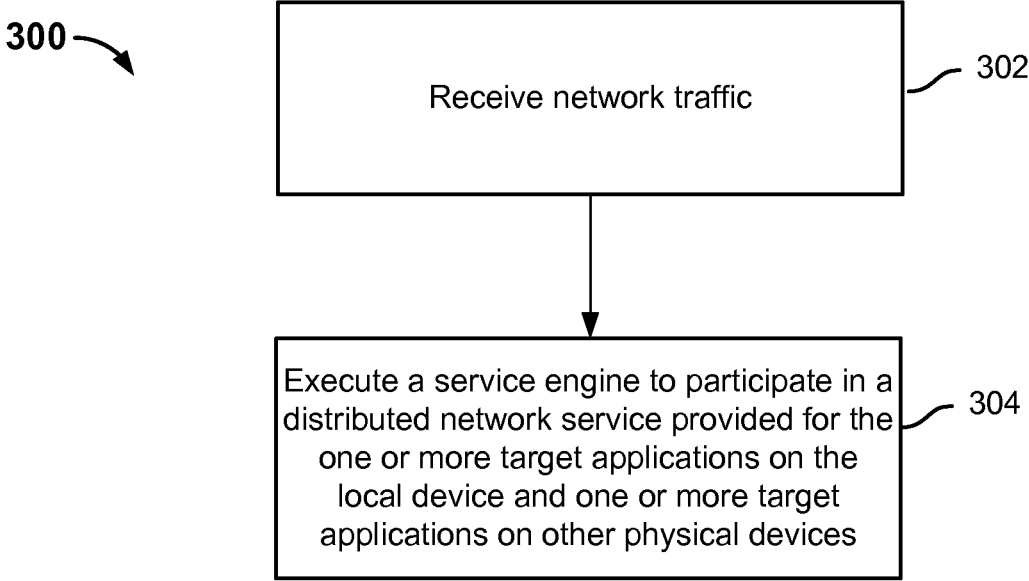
300

Receive network traffic

302

Execute a service engine to participate in a distributed network service provided for the one or more target applications on the local device and one or more target applications on other physical devices

304